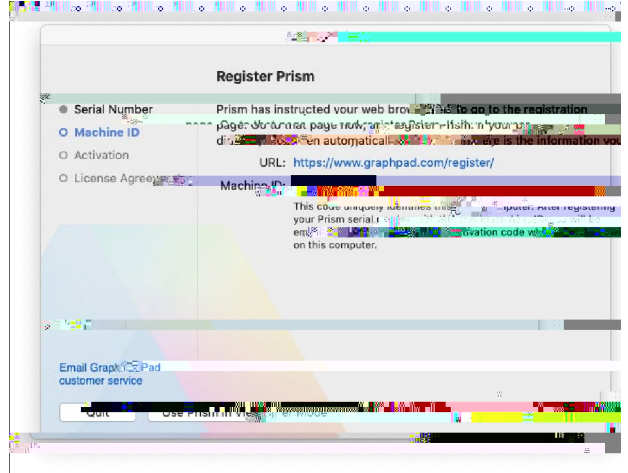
Register Prism

Serial Number
Machine ID
Activation
License Agree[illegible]

Prism has instructed your web bro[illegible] to go to the registration page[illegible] page now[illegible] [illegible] automatical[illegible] eye is the information you

URL: https://www.graphpad.com/register/

Machine ID: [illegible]

This code uniquely identifies this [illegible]mputer. After registering your Prism serial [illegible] em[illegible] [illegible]ivation code w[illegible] on this computer.

Email Grap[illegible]Pad customer service

Quit

Use Prism in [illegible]